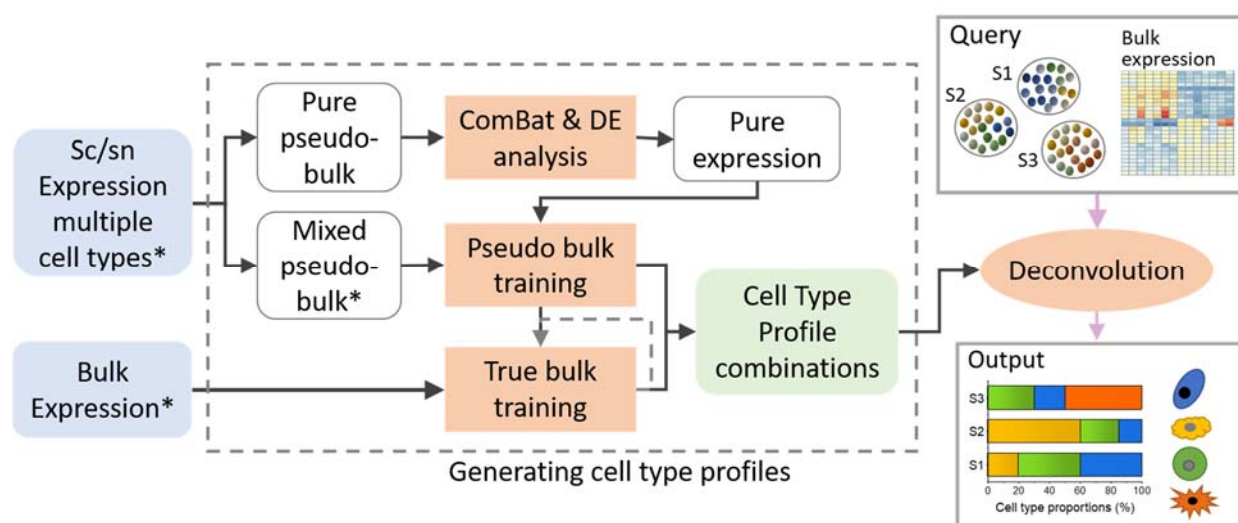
Sc/sn Expression multiple cell types*

Bulk Expression*

Pure pseudo-bulk

ComBat & DE analysis

Pure expression

Mixed pseudo-bulk*

Pseudo bulk training

True bulk training

Cell Type Profile combinations

Generating cell type profiles

Query

S1

S2

S3

Bulk expression

Deconvolution

Output

S3

S2

S1

0 20 40 60 80 100

Cell type proportions (%)